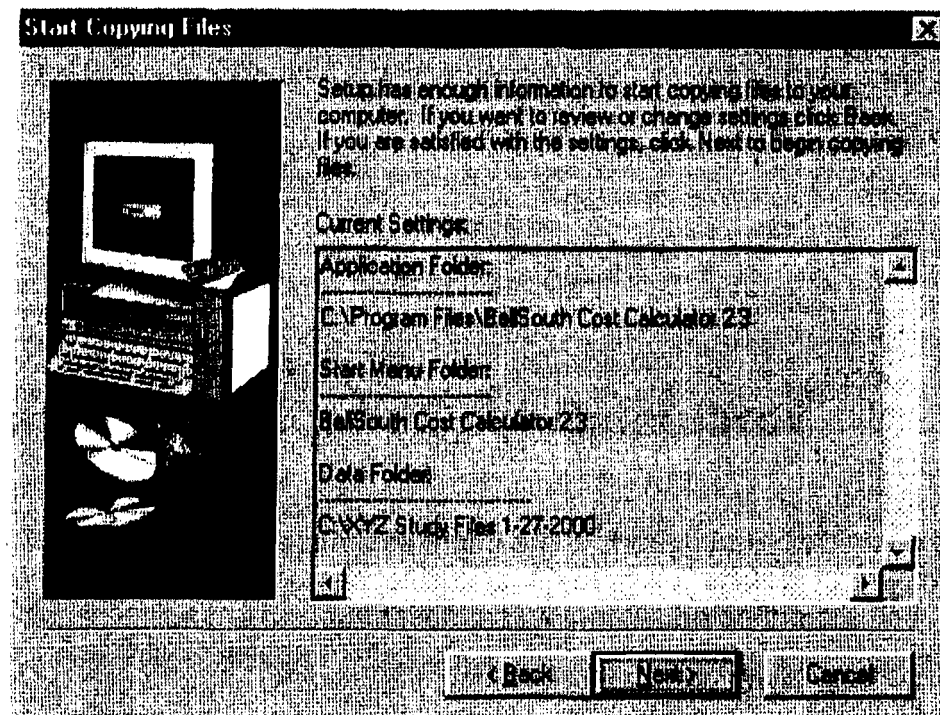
Start Copying Files

Setup has enough information to start copying files to your computer. If you want to review or change settings click Back. If you are satisfied with the settings, click Next to begin copying files.

Current Settings:

Application Folder:

C:\Program Files\BellSouth Cost Calculator 2.3

Start Menu Folder:

BellSouth Cost Calculator 2.3

Data Folder:

C:\XYZ Study Files 1-27-2000

< Back

Next >

Cancel